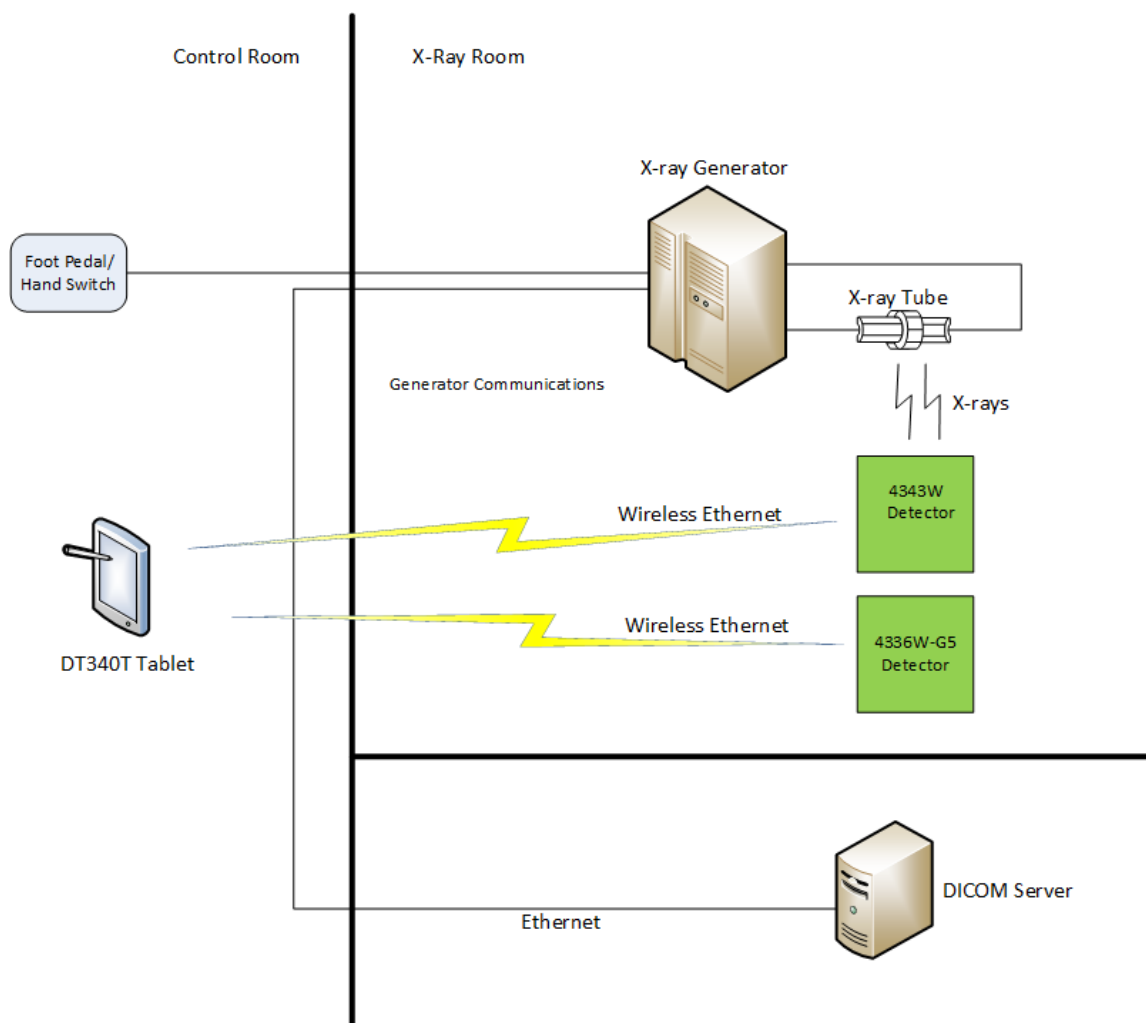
Control Room

X-Ray Room

X-ray Generator

Foot Pedal/ Hand Switch

X-ray Tube

Generator Communications

X-rays

4343W Detector

Wireless Ethernet

Wireless Ethernet

4336W-G5 Detector

DT340T Tablet

DICOM Server

Ethernet